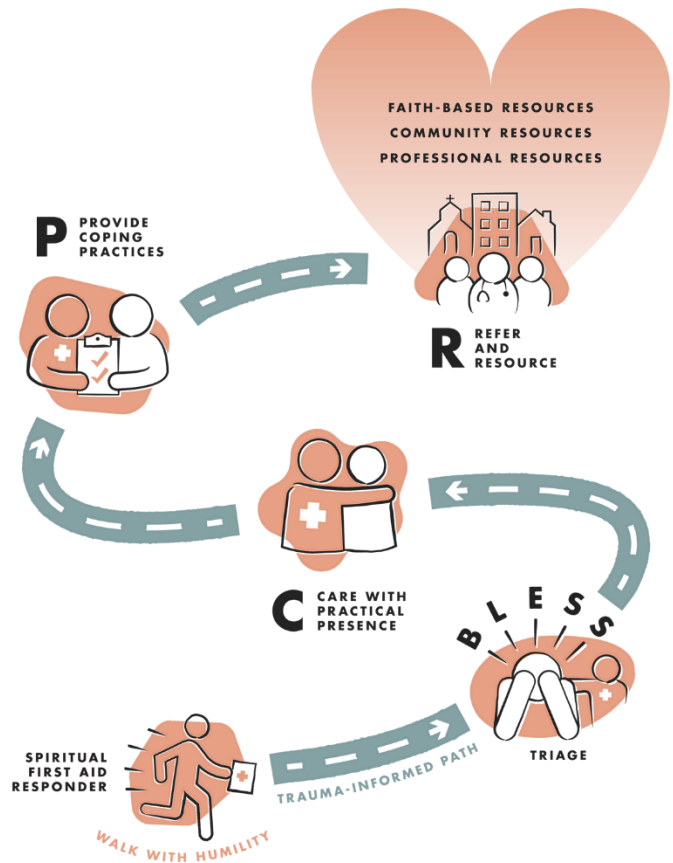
FAITH-BASED RESOURCES
COMMUNITY RESOURCES
PROFESSIONAL RESOURCES

P PROVIDE COPING PRACTICES

R REFER AND RESOURCE

C CARE WITH PRACTICAL PRESENCE

BLESS

TRIAGE

SPIRITUAL FIRST AID RESPONDER

TRAUMA-INFORMED PATH

WALK WITH HUMILITY